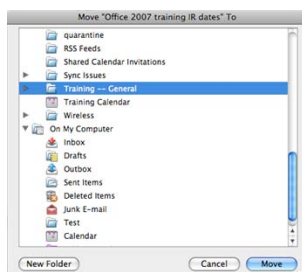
Move "Office 2007 training IR dates" To

quarantine
RSS Feeds
Shared Calendar Invitations
Sync Issues
Training -- General
Training Calendar
Wireless
On My Computer
Inbox
Drafts
Outbox
Sent Items
Deleted Items
Junk E-mail
Test
Calendar

New Folder
Cancel
Move